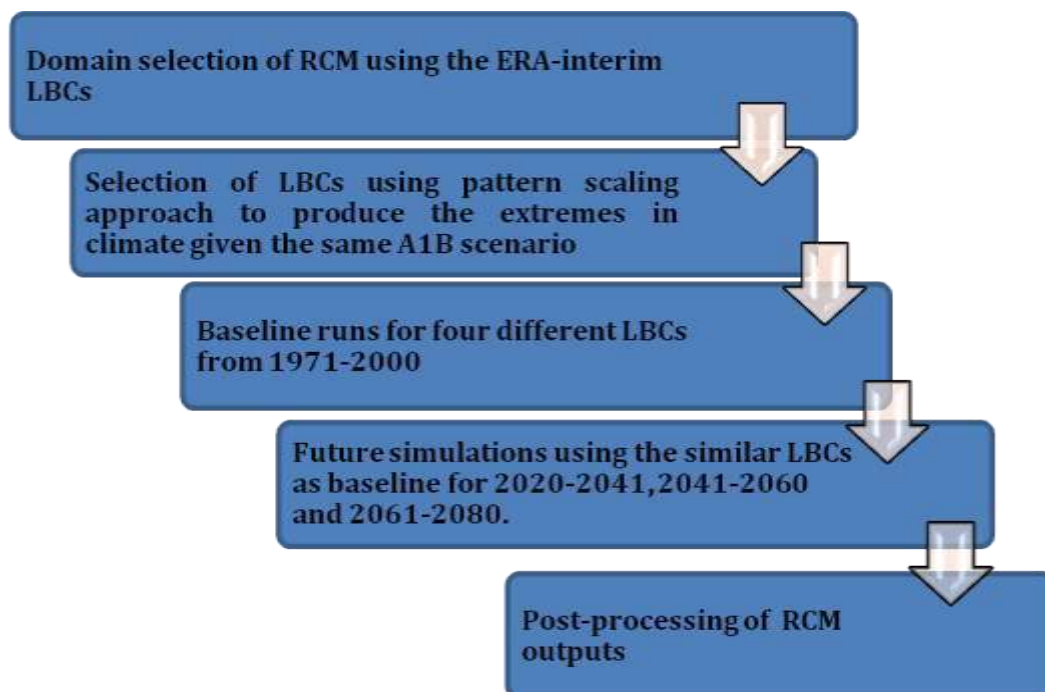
Domain selection of RCM using the ERA-interim LBCs

Selection of LBCs using pattern scaling approach to produce the extremes in climate given the same A1B scenario

Baseline runs for four different LBCs from 1971-2000

Future simulations using the similar LBCs as baseline for 2020-2041,2041-2060 and 2061-2080.

Post-processing of RCM outputs